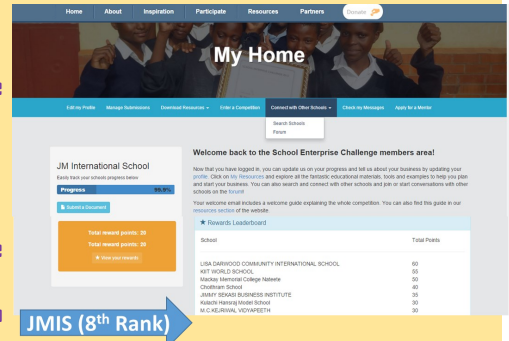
Home About Inspiration Participate Resources Partners Donate

My Home

Edit my Profile Manage Submissions Download Resources Enter a Competition Connect with Other Schools Check my Messages Apply for a Mentor

Search Schools
Forum

JM International School
Easily track your schools progress below
Progress 99.9%
Submit a Document

Total reward points: 30
Total reward points: 30
View your rewards

Welcome back to the School Enterprise Challenge members area!

Now that you have logged in, you can update us on your progress and tell us about your business by updating your profile. Click on My Resources and explore all the fantastic educational materials, tools and examples to help you plan and start your business. You can also search and connect with other schools and join or start conversations with other schools on the forum!

Your welcome email includes a welcome guide explaining the whole competition. You can also find this guide in our resources section of the website.

★ Rewards Leaderboard

| School | Total Points |
|---|---|
| LISA DARWOOD COMMUNITY INTERNATIONAL SCHOOL | 60 |
| KIIT WORLD SCHOOL | 55 |
| Mackay Memorial College Nateete | 50 |
| Choithram School | 40 |
| JIMMY SEKASI BUSINESS INSTITUTE | 35 |
| Kulachi Hansraj Model School | 30 |
| M.C.KEJRIWAL VIDYAPEETH | 30 |

JMIS ($8^{th}$ Rank)